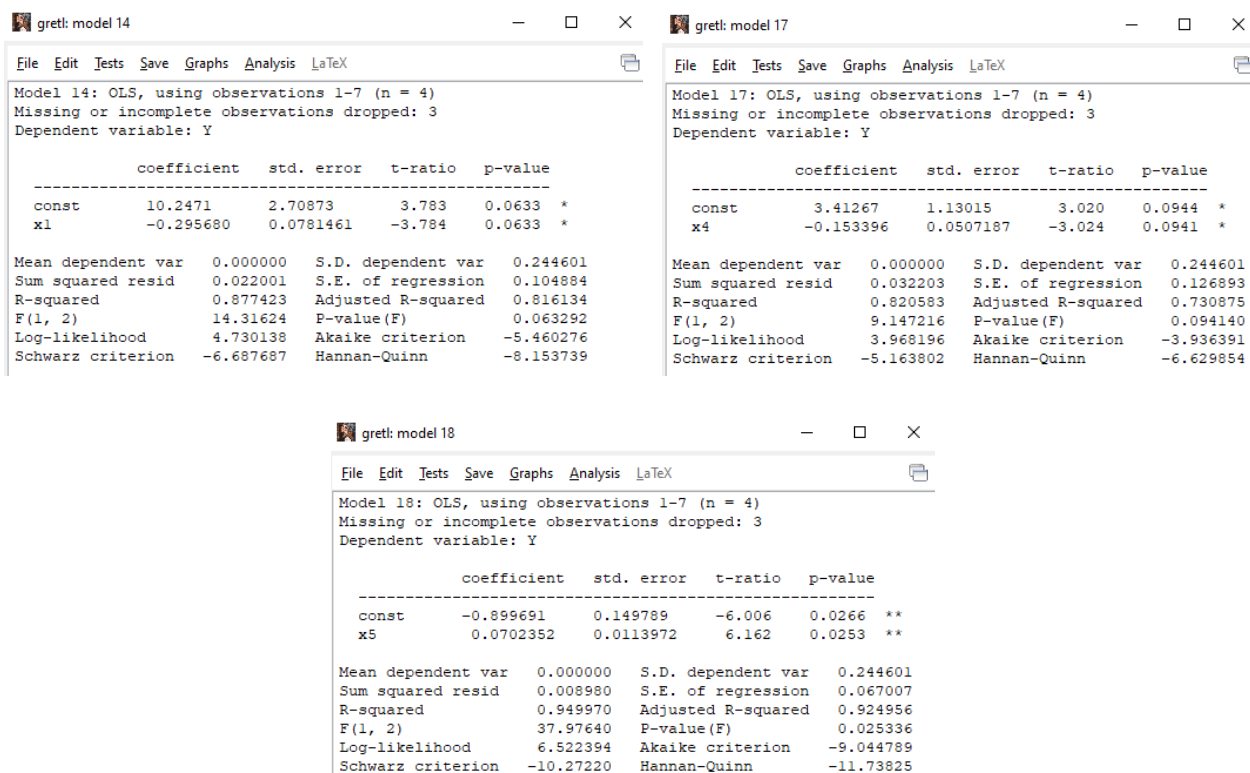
gretl: model 14

File Edit Tests Save Graphs Analysis LaTeX

Model 14: OLS, using observations 1-7 (n = 4)
Missing or incomplete observations dropped: 3
Dependent variable: Y

|  | coefficient | std. error | t-ratio | p-value |  |
|---|---|---|---|---|---|
| const | 10.2471 | 2.70873 | 3.783 | 0.0633 | * |
| x1 | −0.295680 | 0.0781461 | −3.784 | 0.0633 | * |

| | | | |
|---|---|---|---|
| Mean dependent var | 0.000000 | S.D. dependent var | 0.244601 |
| Sum squared resid | 0.022001 | S.E. of regression | 0.104884 |
| R-squared | 0.877423 | Adjusted R-squared | 0.816134 |
| F(1, 2) | 14.31624 | P-value(F) | 0.063292 |
| Log-likelihood | 4.730138 | Akaike criterion | −5.460276 |
| Schwarz criterion | −6.687687 | Hannan-Quinn | −8.153739 |

gretl: model 17

File Edit Tests Save Graphs Analysis LaTeX

Model 17: OLS, using observations 1-7 (n = 4)
Missing or incomplete observations dropped: 3
Dependent variable: Y

|  | coefficient | std. error | t-ratio | p-value |  |
|---|---|---|---|---|---|
| const | 3.41267 | 1.13015 | 3.020 | 0.0944 | * |
| x4 | −0.153396 | 0.0507187 | −3.024 | 0.0941 | * |

| | | | |
|---|---|---|---|
| Mean dependent var | 0.000000 | S.D. dependent var | 0.244601 |
| Sum squared resid | 0.032203 | S.E. of regression | 0.126893 |
| R-squared | 0.820583 | Adjusted R-squared | 0.730875 |
| F(1, 2) | 9.147216 | P-value(F) | 0.094140 |
| Log-likelihood | 3.968196 | Akaike criterion | −3.936391 |
| Schwarz criterion | −5.163802 | Hannan-Quinn | −6.629854 |

gretl: model 18

File Edit Tests Save Graphs Analysis LaTeX

Model 18: OLS, using observations 1-7 (n = 4)
Missing or incomplete observations dropped: 3
Dependent variable: Y

|  | coefficient | std. error | t-ratio | p-value |  |
|---|---|---|---|---|---|
| const | −0.899691 | 0.149789 | −6.006 | 0.0266 | ** |
| x5 | 0.0702352 | 0.0113972 | 6.162 | 0.0253 | ** |

| | | | |
|---|---|---|---|
| Mean dependent var | 0.000000 | S.D. dependent var | 0.244601 |
| Sum squared resid | 0.008980 | S.E. of regression | 0.067007 |
| R-squared | 0.949970 | Adjusted R-squared | 0.924956 |
| F(1, 2) | 37.97640 | P-value(F) | 0.025336 |
| Log-likelihood | 6.522394 | Akaike criterion | −9.044789 |
| Schwarz criterion | −10.27220 | Hannan-Quinn | −11.73825 |